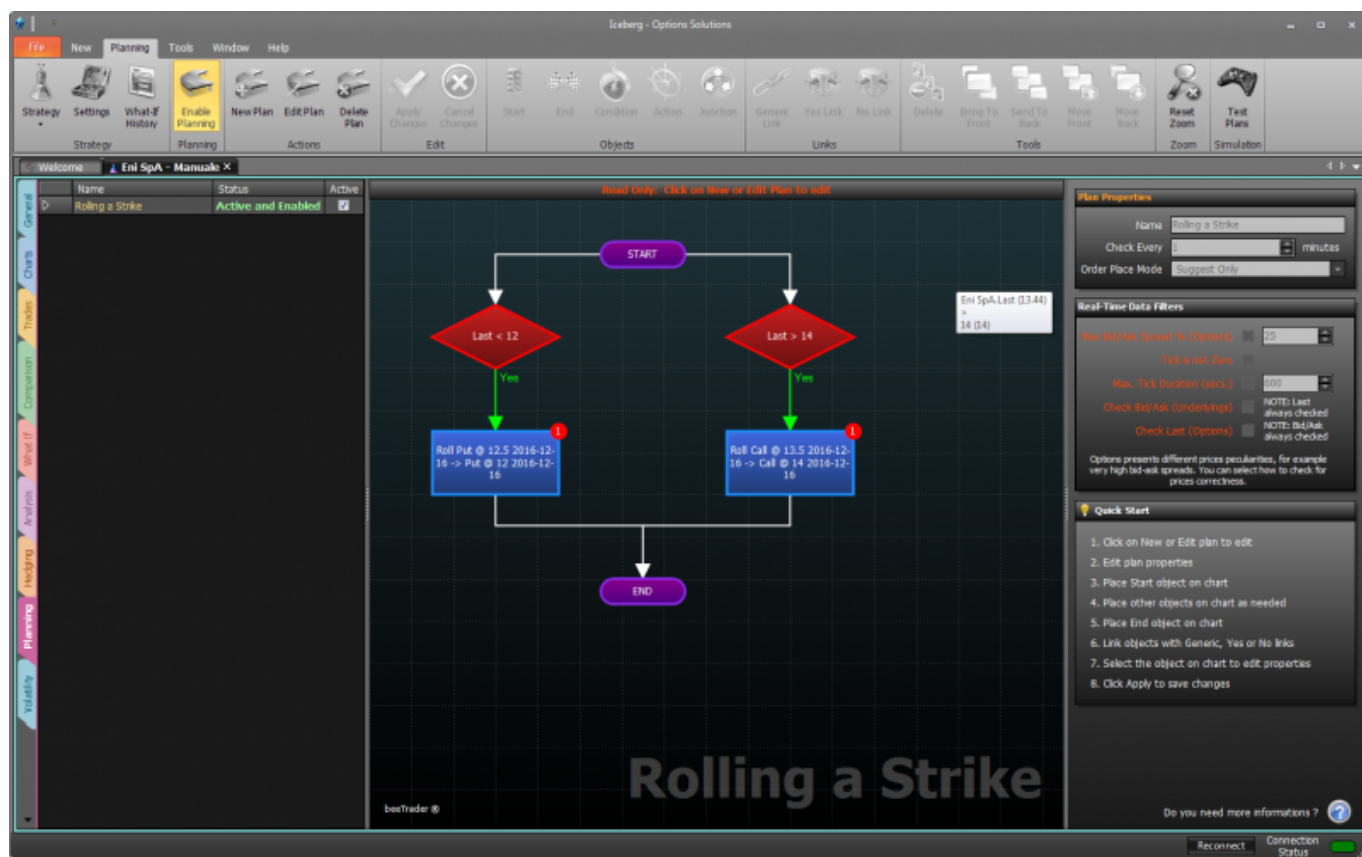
Iceberg - Options Solutions

File New Planning Tools Window Help

Strategy Settings What-If History Enable Planning New Plan Edit Plan Delete Plan Apply Changes Cancel Changes Start End Condition Action Junction Generic Link Yes Link No Link Delete Bring To Front Send To Back Move Front Move Back Reset Zoom Test Plans

Strategy Planning Actions Edit Objects Links Tools Zoom Simulation

Welcome Eni SpA - Manuale ×

General Charts Trades Composition What If Analysis Hedging Planning Volatility

| Name | Status | Active |
|---|---|---|
| Rolling a Strike | Active and Enabled | ☑ |

Read Only: Click on New or Edit Plan to edit

START

Last < 12

Last > 14

Yes

Yes

Roll Put @ 12.5 2016-12-16 -> Put @ 12 2016-12-16

Roll Call @ 13.5 2016-12-16 -> Call @ 14 2016-12-16

1

1

END

Eni SpA.Last (13.44) > 14 (14)

Rolling a Strike

beeTrader ®

Plan Properties

Name Rolling a Strike
Check Every 1 minutes
Order Place Mode Suggest Only

Real-Time Data Filters

Max Bid/Ask Spread % (Options) 25
Tick is not Zero
Max. Tick Duration (secs.) 600
Check Bid/Ask (Underlyings) NOTE: Last always checked
Check Last (Options) NOTE: Bid/Ask always checked

Options presents different prices peculiarities, for example very high bid-ask spreads. You can select how to check for prices correctness.

Quick Start

1. Click on New or Edit plan to edit
2. Edit plan properties
3. Place Start object on chart
4. Place other objects on chart as needed
5. Place End object on chart
6. Link objects with Generic, Yes or No links
7. Select the object on chart to edit properties
8. Click Apply to save changes

Do you need more informations ?

Reconnect Connection Status